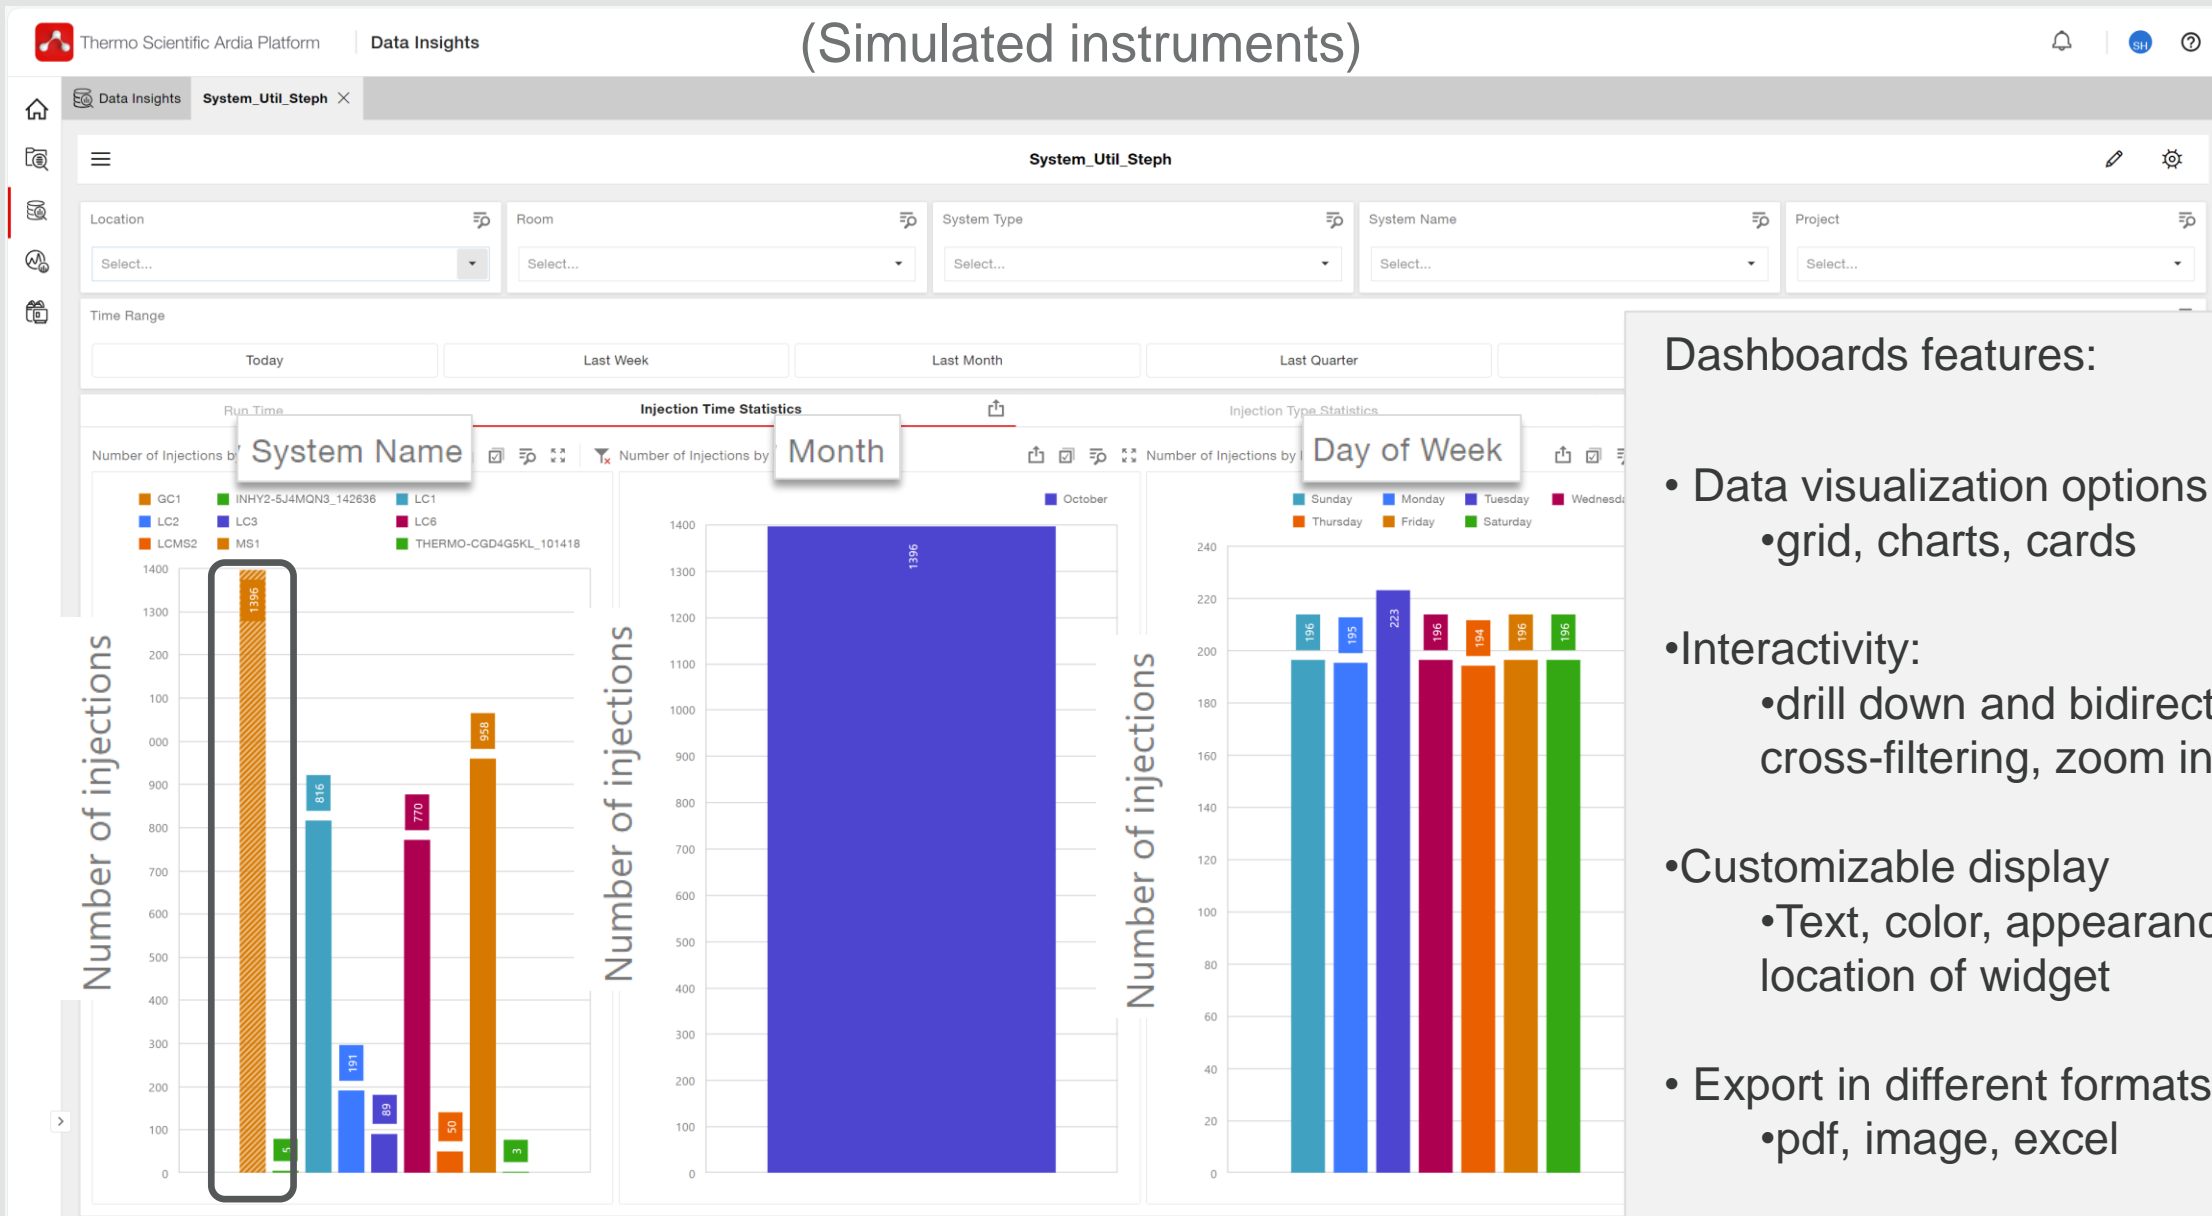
Thermo Scientific Ardia Platform | Data Insights

(Simulated instruments)

SH

Data Insights | System_Util_Steph

System_Util_Steph

Location
Select...

Room
Select...

System Type
Select...

System Name
Select...

Project
Select...

Time Range

Today | Last Week | Last Month | Last Quarter

Run Time | Injection Time Statistics | Injection Type Statistics

Number of Injections b | System Name

GC1 | INHY2-5J4MQN3_142636 | LC1
LC2 | LC3 | LC6
LCMS2 | MS1 | THERMO-CGD4G5KL_101418

Number of injections

1400, 1300, 200, 100, 000, 900, 800, 700, 600, 500, 400, 300, 200, 100, 0

1396, 5, 816, 191, 89, 770, 50, 958, 3

Number of Injections by | Month

October

Number of injections

1400, 1300, 1200, 1100, 1000, 900, 800, 700, 600, 500, 400, 300, 200, 100, 0

1396

Number of Injections by | Day of Week

Sunday | Monday | Tuesday | Wednesd
Thursday | Friday | Saturday

Number of injections

240, 220, 200, 180, 160, 140, 120, 100, 80, 60, 40, 20, 0

196, 195, 223, 196, 194, 196, 196

Dashboards features:

• Data visualization options
•grid, charts, cards

•Interactivity:
•drill down and bidirect
cross-filtering, zoom in

•Customizable display
•Text, color, appearanc
location of widget

• Export in different formats
•pdf, image, excel